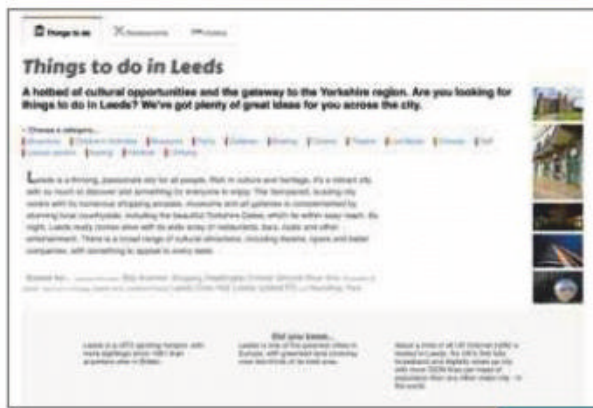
Things to do Restaurants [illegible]

Things to do in Leeds

A hotbed of cultural opportunities and the gateway to the Yorkshire region. Are you looking for things to do in Leeds? We've got plenty of great ideas for you across the city.

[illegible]

Leeds is a thriving, passionate city for all people. Rich in culture and heritage, it's a vibrant city with so much to discover and something for everyone to enjoy. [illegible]

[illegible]

Did you know...

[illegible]